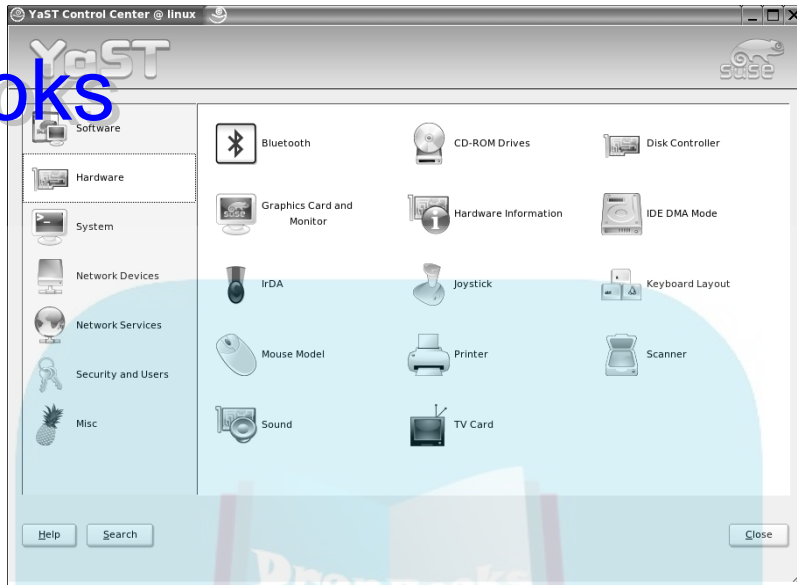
YaST Control Center @ linux

YaST

oks

suse

Software

Hardware

System

Network Devices

Network Services

Security and Users

Misc

Bluetooth

CD-ROM Drives

Disk Controller

Graphics Card and Monitor

Hardware Information

IDE DMA Mode

IrDA

Joystick

Keyboard Layout

Mouse Model

Printer

Scanner

Sound

TV Card

Help

Search

Close